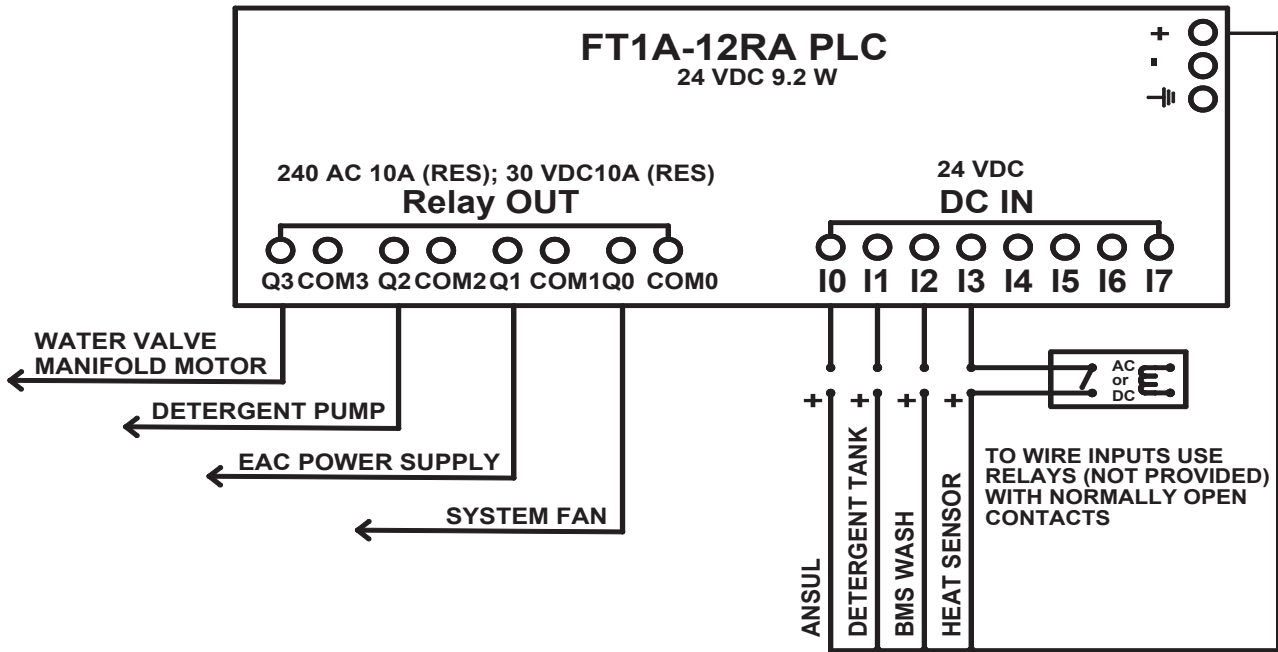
FT1A-12RA PLC
24 VDC 9.2 W

+
-

240 AC 10A (RES); 30 VDC10A (RES)
Relay OUT

Q3 COM3 Q2 COM2 Q1 COM1 Q0 COM0

24 VDC
DC IN

I0 I1 I2 I3 I4 I5 I6 I7

WATER VALVE
MANIFOLD MOTOR

DETERGENT PUMP

EAC POWER SUPPLY

SYSTEM FAN

AC or DC

+ + + +

TO WIRE INPUTS USE RELAYS (NOT PROVIDED) WITH NORMALLY OPEN CONTACTS

ANSUL
DETERGENT TANK
BMS WASH
HEAT SENSOR